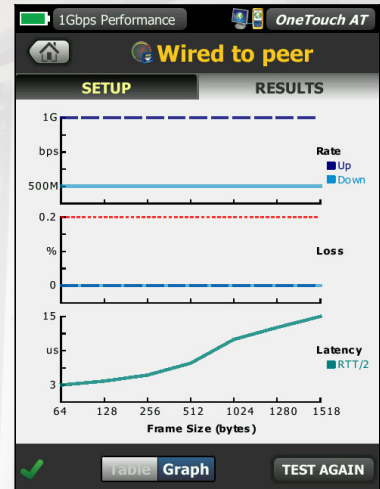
1Gbps Performance

OneTouch AT

Wired to peer

SETUP

RESULTS

1G

bps

500M

Rate

Up

Down

0.2

%

0

Loss

15

us

3

Latency

RTT/2

64 128 256 512 1024 1280 1518

Frame Size (bytes)

Table Graph

TEST AGAIN